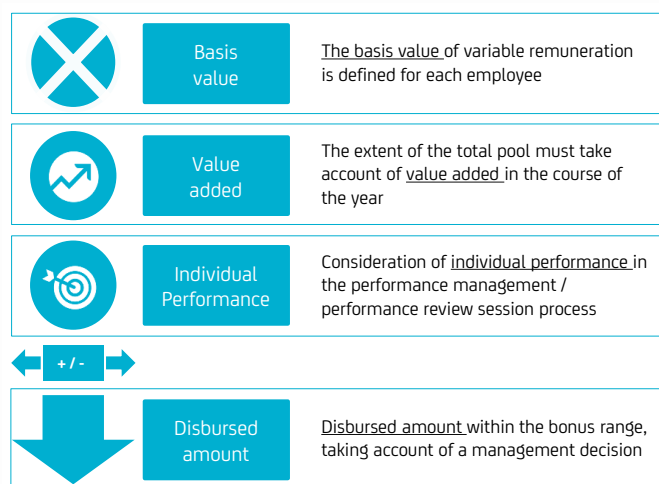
Basis value

The basis value of variable remuneration is defined for each employee

Value added

The extent of the total pool must take account of value added in the course of the year

Individual Performance

Consideration of individual performance in the performance management / performance review session process

+ / -

Disbursed amount

Disbursed amount within the bonus range, taking account of a management decision